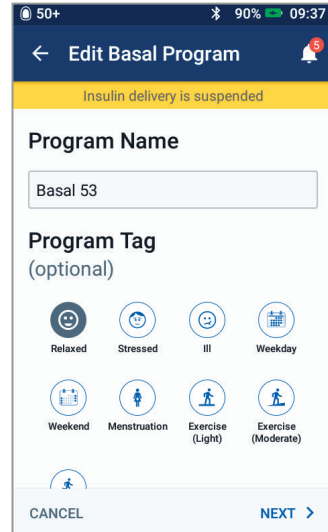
50+ 90% 09:37

← Edit Basal Program 5

Insulin delivery is suspended

Program Name

Basal 53

Program Tag
(optional)

Relaxed Stressed Ill Weekday

Weekend Menstruation Exercise (Light) Exercise (Moderate)

CANCEL NEXT ›